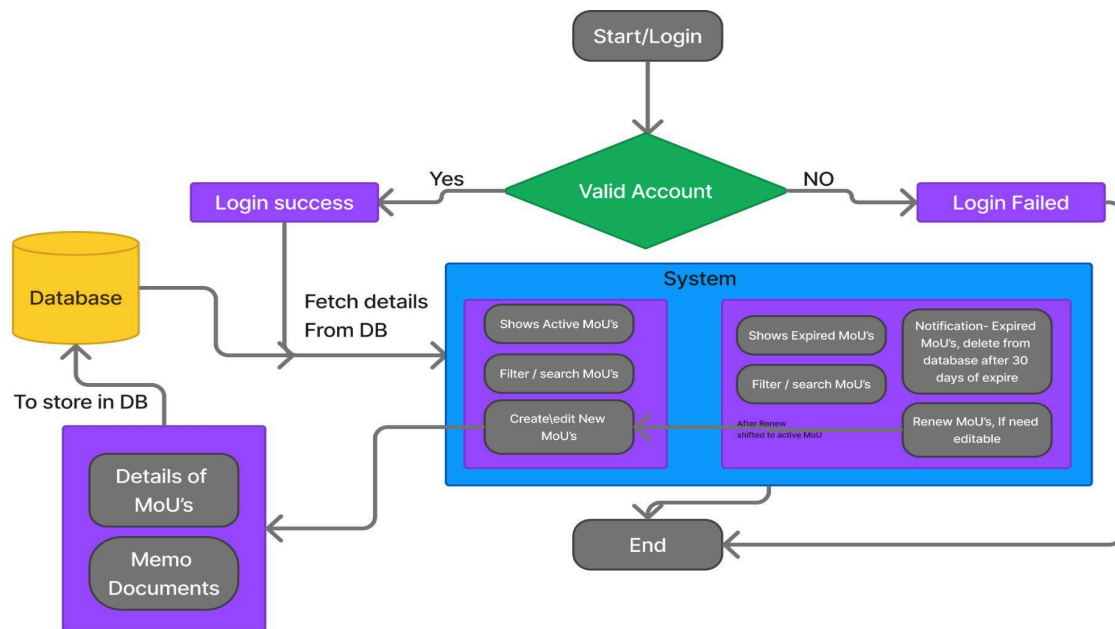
Start/Login

Valid Account

Yes

NO

Login success

Login Failed

Database

Fetch details From DB

System

Shows Active MoU's

Filter / search MoU's

Create\edit New MoU's

Shows Expired MoU's

Filter / search MoU's

Notification- Expired MoU's, delete from database after 30 days of expire

After Renew shifted to active MoU

Renew MoU's, If need editable

To store in DB

Details of MoU's

Memo Documents

End